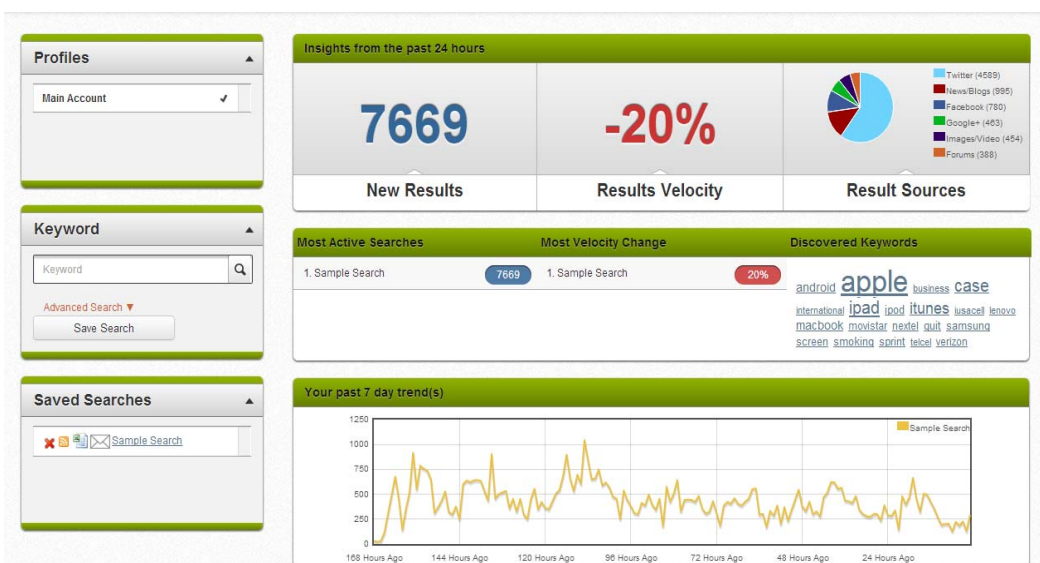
Profiles

Main Account ✓

Keyword

Keyword

Advanced Search ▼

Save Search

Saved Searches

Sample Search

Insights from the past 24 hours

7669

New Results

-20%

Results Velocity

Twitter (4589)
News/Blogs (995)
Facebook (780)
Google+ (463)
Images/Video (454)
Forums (388)

Result Sources

| Most Active Searches | | Most Velocity Change | | Discovered Keywords |
|---|---|---|---|---|
| 1. Sample Search | 7669 | 1. Sample Search | 20% | android apple business case international ipad ipod itunes iusacell lenovo macbook movistar nextel quit samsung screen smoking sprint telcel verizon |

Your past 7 day trend(s)

Sample Search

1250
1000
750
500
250
0

168 Hours Ago 144 Hours Ago 120 Hours Ago 96 Hours Ago 72 Hours Ago 48 Hours Ago 24 Hours Ago